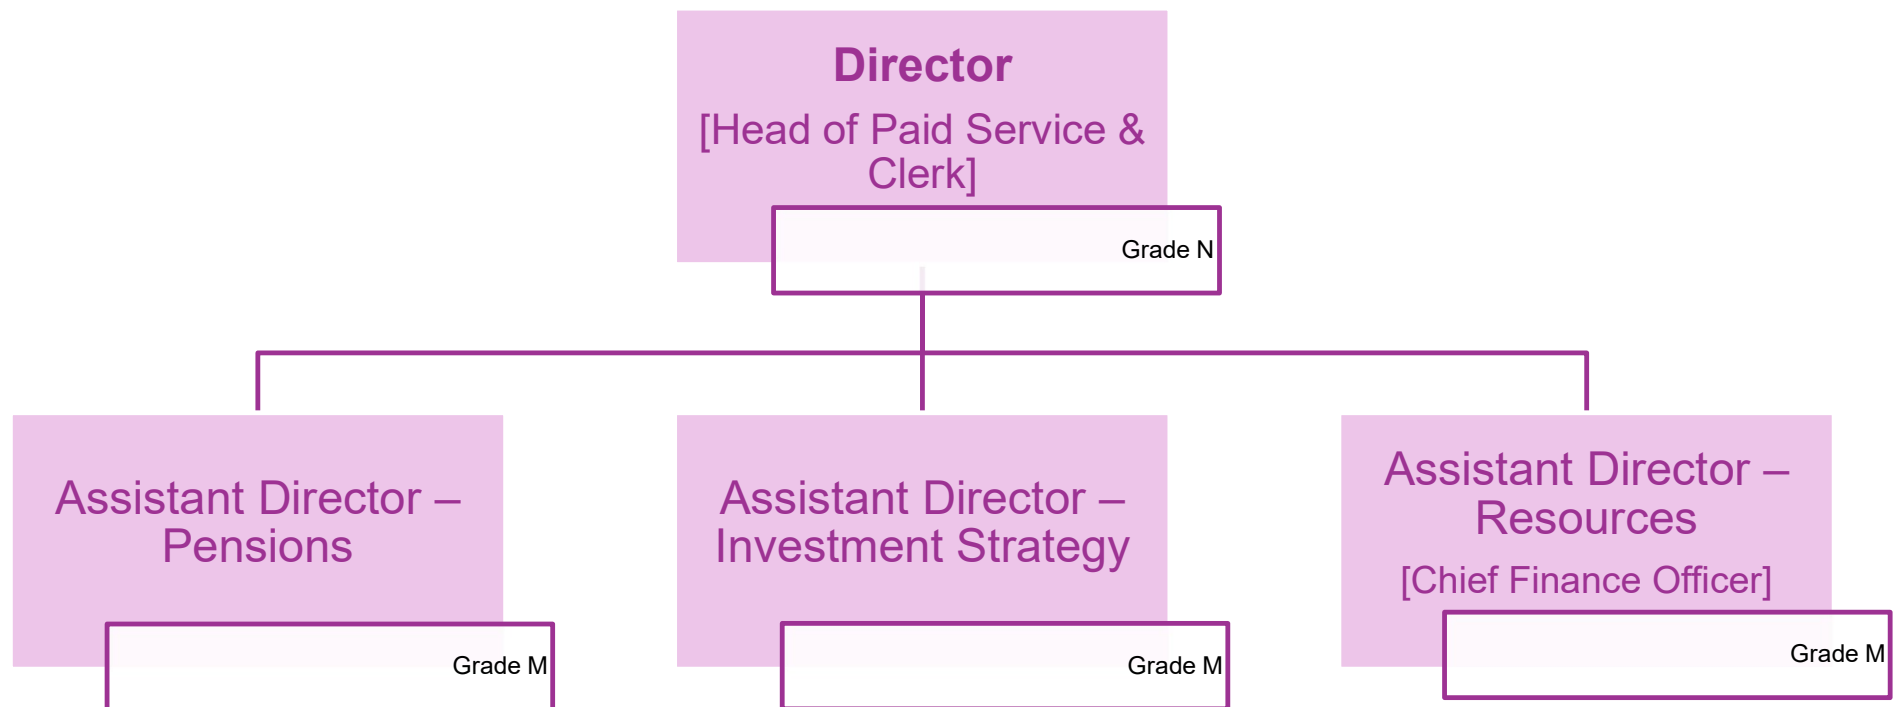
Director
[Head of Paid Service & Clerk]
Grade N

Assistant Director – Pensions
Grade M

Assistant Director – Investment Strategy
Grade M

Assistant Director – Resources
[Chief Finance Officer]
Grade M